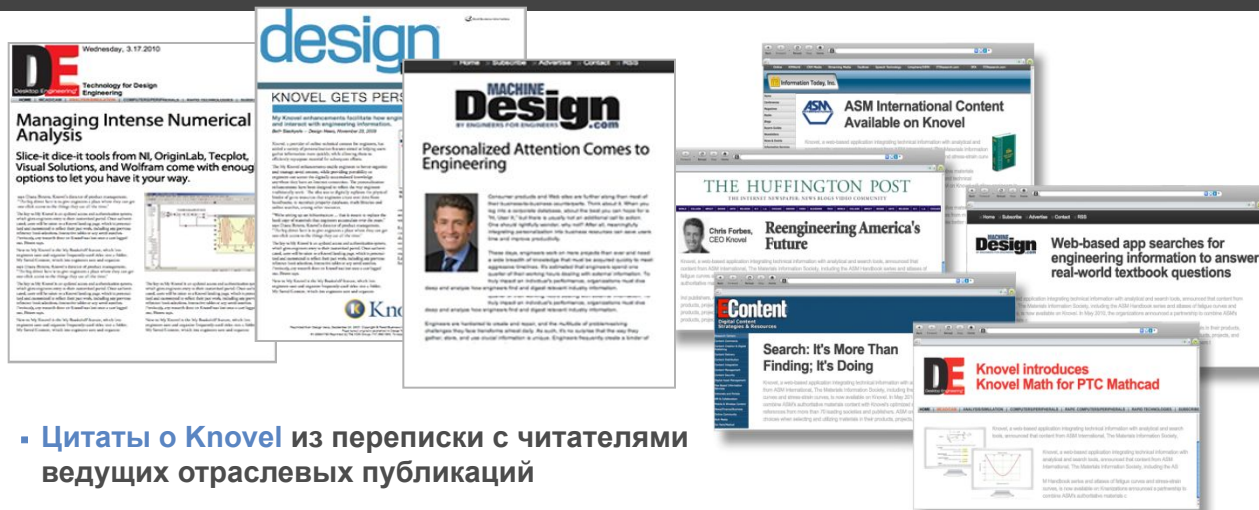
DE Desktop Engineering
Wednesday, 3.17.2010
Technology for Design Engineering

Managing Intense Numerical Analysis

Slice-it dice-it tools from NI, OriginLab, Tecplot, Visual Solutions, and Wolfram come with enough options to let you have it your way.

design

KNOVEL GETS PERS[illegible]

Home · Subscribe · Advertise · Contact · RSS

MACHINE Design .com
BY ENGINEERS FOR ENGINEERS

Personalized Attention Comes to Engineering

Engineers are hardwired to create and repair, and the multitude of problem-solving challenges they face transforms almost daily.

Information Today, Inc.

ASM International Content Available on Knovel

THE HUFFINGTON POST
THE INTERNET NEWSPAPER: NEWS BLOGS VIDEO COMMUNITY

Chris Forbes, CEO Knovel

Reengineering America's Future

Home · Subscribe · Advertise · Contact · RSS

Machine Design

Web-based app searches for engineering information to answer real-world textbook questions

EContent
Digital Content Strategies & Resources

Search: It's More Than Finding; It's Doing

DE Desktop Engineering

Knovel introduces Knovel Math for PTC Mathcad

▪ Цитаты о Knovel из переписки с читателями ведущих отраслевых публикаций